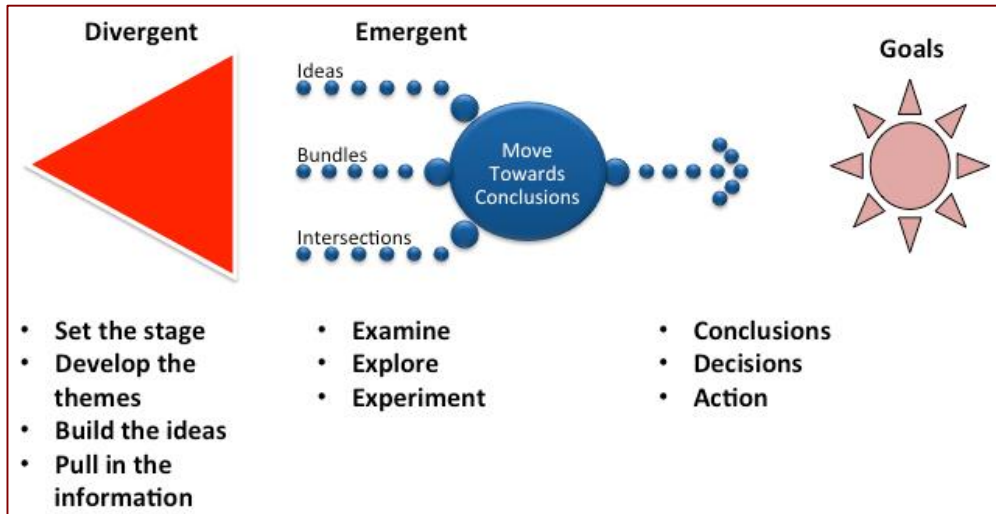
Divergent

Emergent

Goals

Ideas

Bundles

Intersections

Move Towards Conclusions

• Set the stage
• Develop the themes
• Build the ideas
• Pull in the information

• Examine
• Explore
• Experiment

• Conclusions
• Decisions
• Action